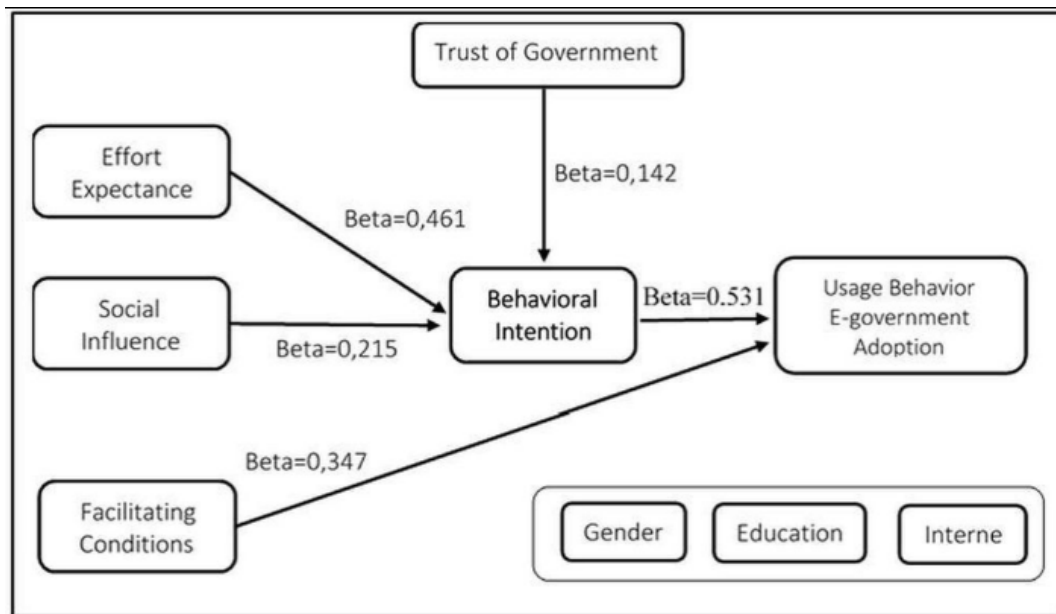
Trust of Government

Effort Expectance

Beta=0,142

Beta=0,461

Social Influence

Behavioral Intention

Beta=0.531

Usage Behavior E-government Adoption

Beta=0,215

Beta=0,347

Facilitating Conditions

Gender

Education

Interne